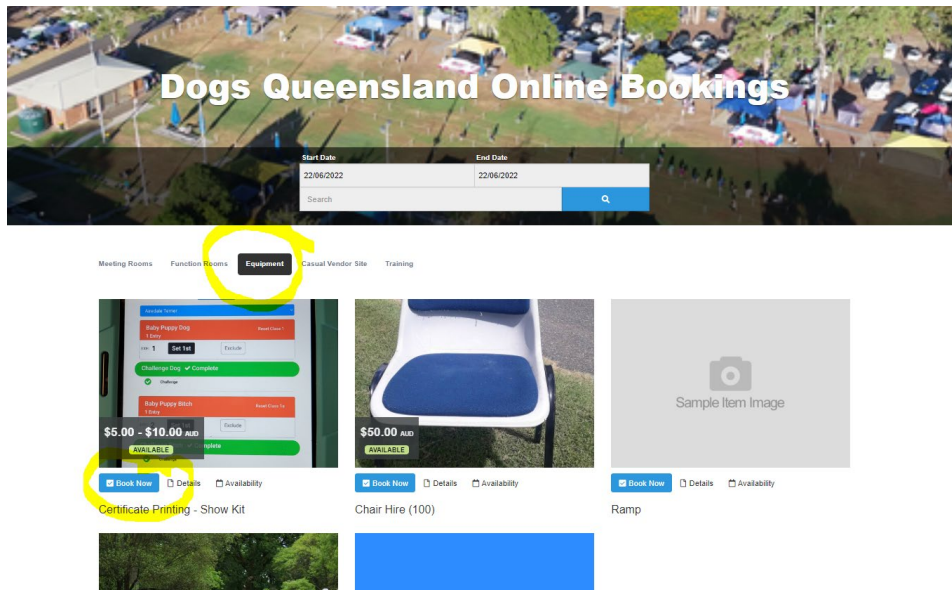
Dogs Queensland Online Bookings

Start Date
22/06/2022
End Date
22/06/2022
Search

Meeting Rooms Function Rooms Equipment Casual Vendor Site Training

Baby Puppy Dog
Set 1st
Exclude
Challenge Dog ✔ Complete
Baby Puppy Bitch
Exclude
$5.00 - $10.00 AUD
AVAILABLE
Book Now Details Availability
Certificate Printing - Show Kit

$50.00 AUD
AVAILABLE
Book Now Details Availability
Chair Hire (100)

Sample Item Image
Book Now Details Availability
Ramp